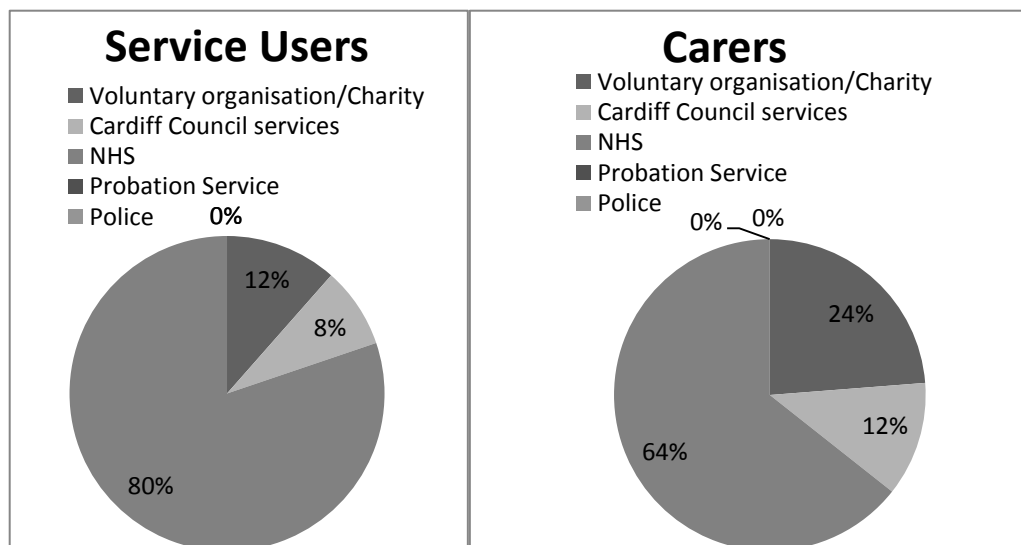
Service Users

Voluntary organisation/Charity
Cardiff Council services
NHS
Probation Service
Police

0%
12%
8%
80%

Carers

Voluntary organisation/Charity
Cardiff Council services
NHS
Probation Service
Police

0%
0%
24%
12%
64%